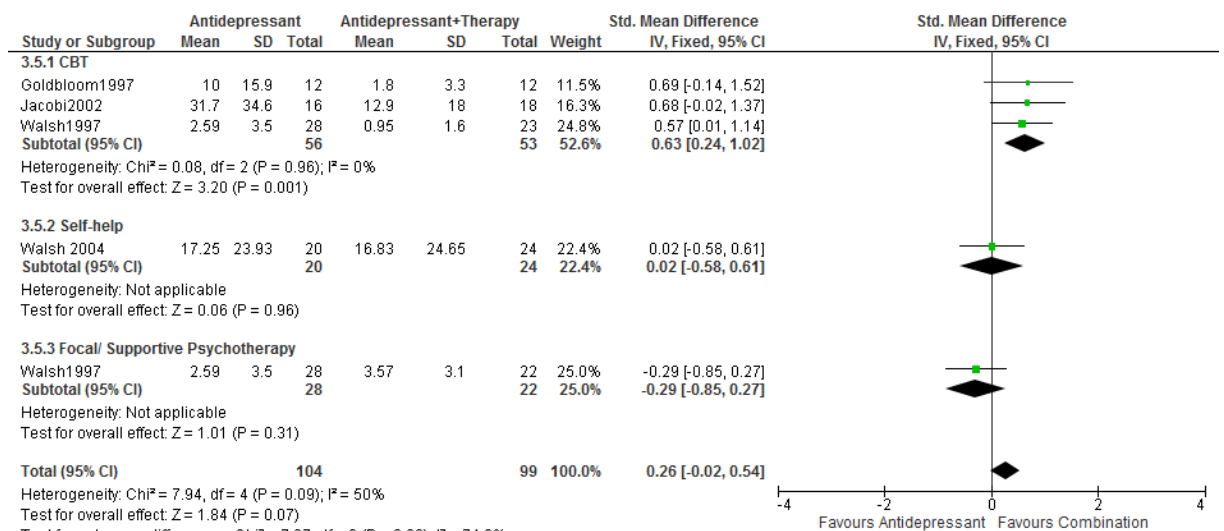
| | Antidepressant | | | Antidepressant+Therapy | | | | Std. Mean Difference |
|---|---|---|---|---|---|---|---|---|
| Study or Subgroup | Mean | SD | Total | Mean | SD | Total | Weight | IV, Fixed, 95% CI |
| 3.5.1 CBT | | | | | | | | |
| Goldbloom1997 | 10 | 15.9 | 12 | 1.8 | 3.3 | 12 | 11.5% | 0.69 [-0.14, 1.52] |
| Jacobi2002 | 31.7 | 34.6 | 16 | 12.9 | 18 | 18 | 16.3% | 0.68 [-0.02, 1.37] |
| Walsh1997 | 2.59 | 3.5 | 28 | 0.95 | 1.6 | 23 | 24.8% | 0.57 [0.01, 1.14] |
| Subtotal (95% CI) | | | 56 | | | 53 | 52.6% | 0.63 [0.24, 1.02] |

Heterogeneity: Chi² = 0.08, df = 2 (P = 0.96); I² = 0%
Test for overall effect: Z = 3.20 (P = 0.001)

| | | | | | | | | |
|---|---|---|---|---|---|---|---|---|
| 3.5.2 Self-help | | | | | | | | |
| Walsh 2004 | 17.25 | 23.93 | 20 | 16.83 | 24.65 | 24 | 22.4% | 0.02 [-0.58, 0.61] |
| Subtotal (95% CI) | | | 20 | | | 24 | 22.4% | 0.02 [-0.58, 0.61] |

Heterogeneity: Not applicable
Test for overall effect: Z = 0.06 (P = 0.96)

| | | | | | | | | |
|---|---|---|---|---|---|---|---|---|
| 3.5.3 Focal/ Supportive Psychotherapy | | | | | | | | |
| Walsh1997 | 2.59 | 3.5 | 28 | 3.57 | 3.1 | 22 | 25.0% | -0.29 [-0.85, 0.27] |
| Subtotal (95% CI) | | | 28 | | | 22 | 25.0% | -0.29 [-0.85, 0.27] |

Heterogeneity: Not applicable
Test for overall effect: Z = 1.01 (P = 0.31)

| | | | | | | | | |
|---|---|---|---|---|---|---|---|---|
| Total (95% CI) | | | 104 | | | 99 | 100.0% | 0.26 [-0.02, 0.54] |

Heterogeneity: Chi² = 7.94, df = 4 (P = 0.09); I² = 50%
Test for overall effect: Z = 1.84 (P = 0.07)
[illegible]

Std. Mean Difference
IV, Fixed, 95% CI
-4 -2 0 2 4
Favours Antidepressant Favours Combination